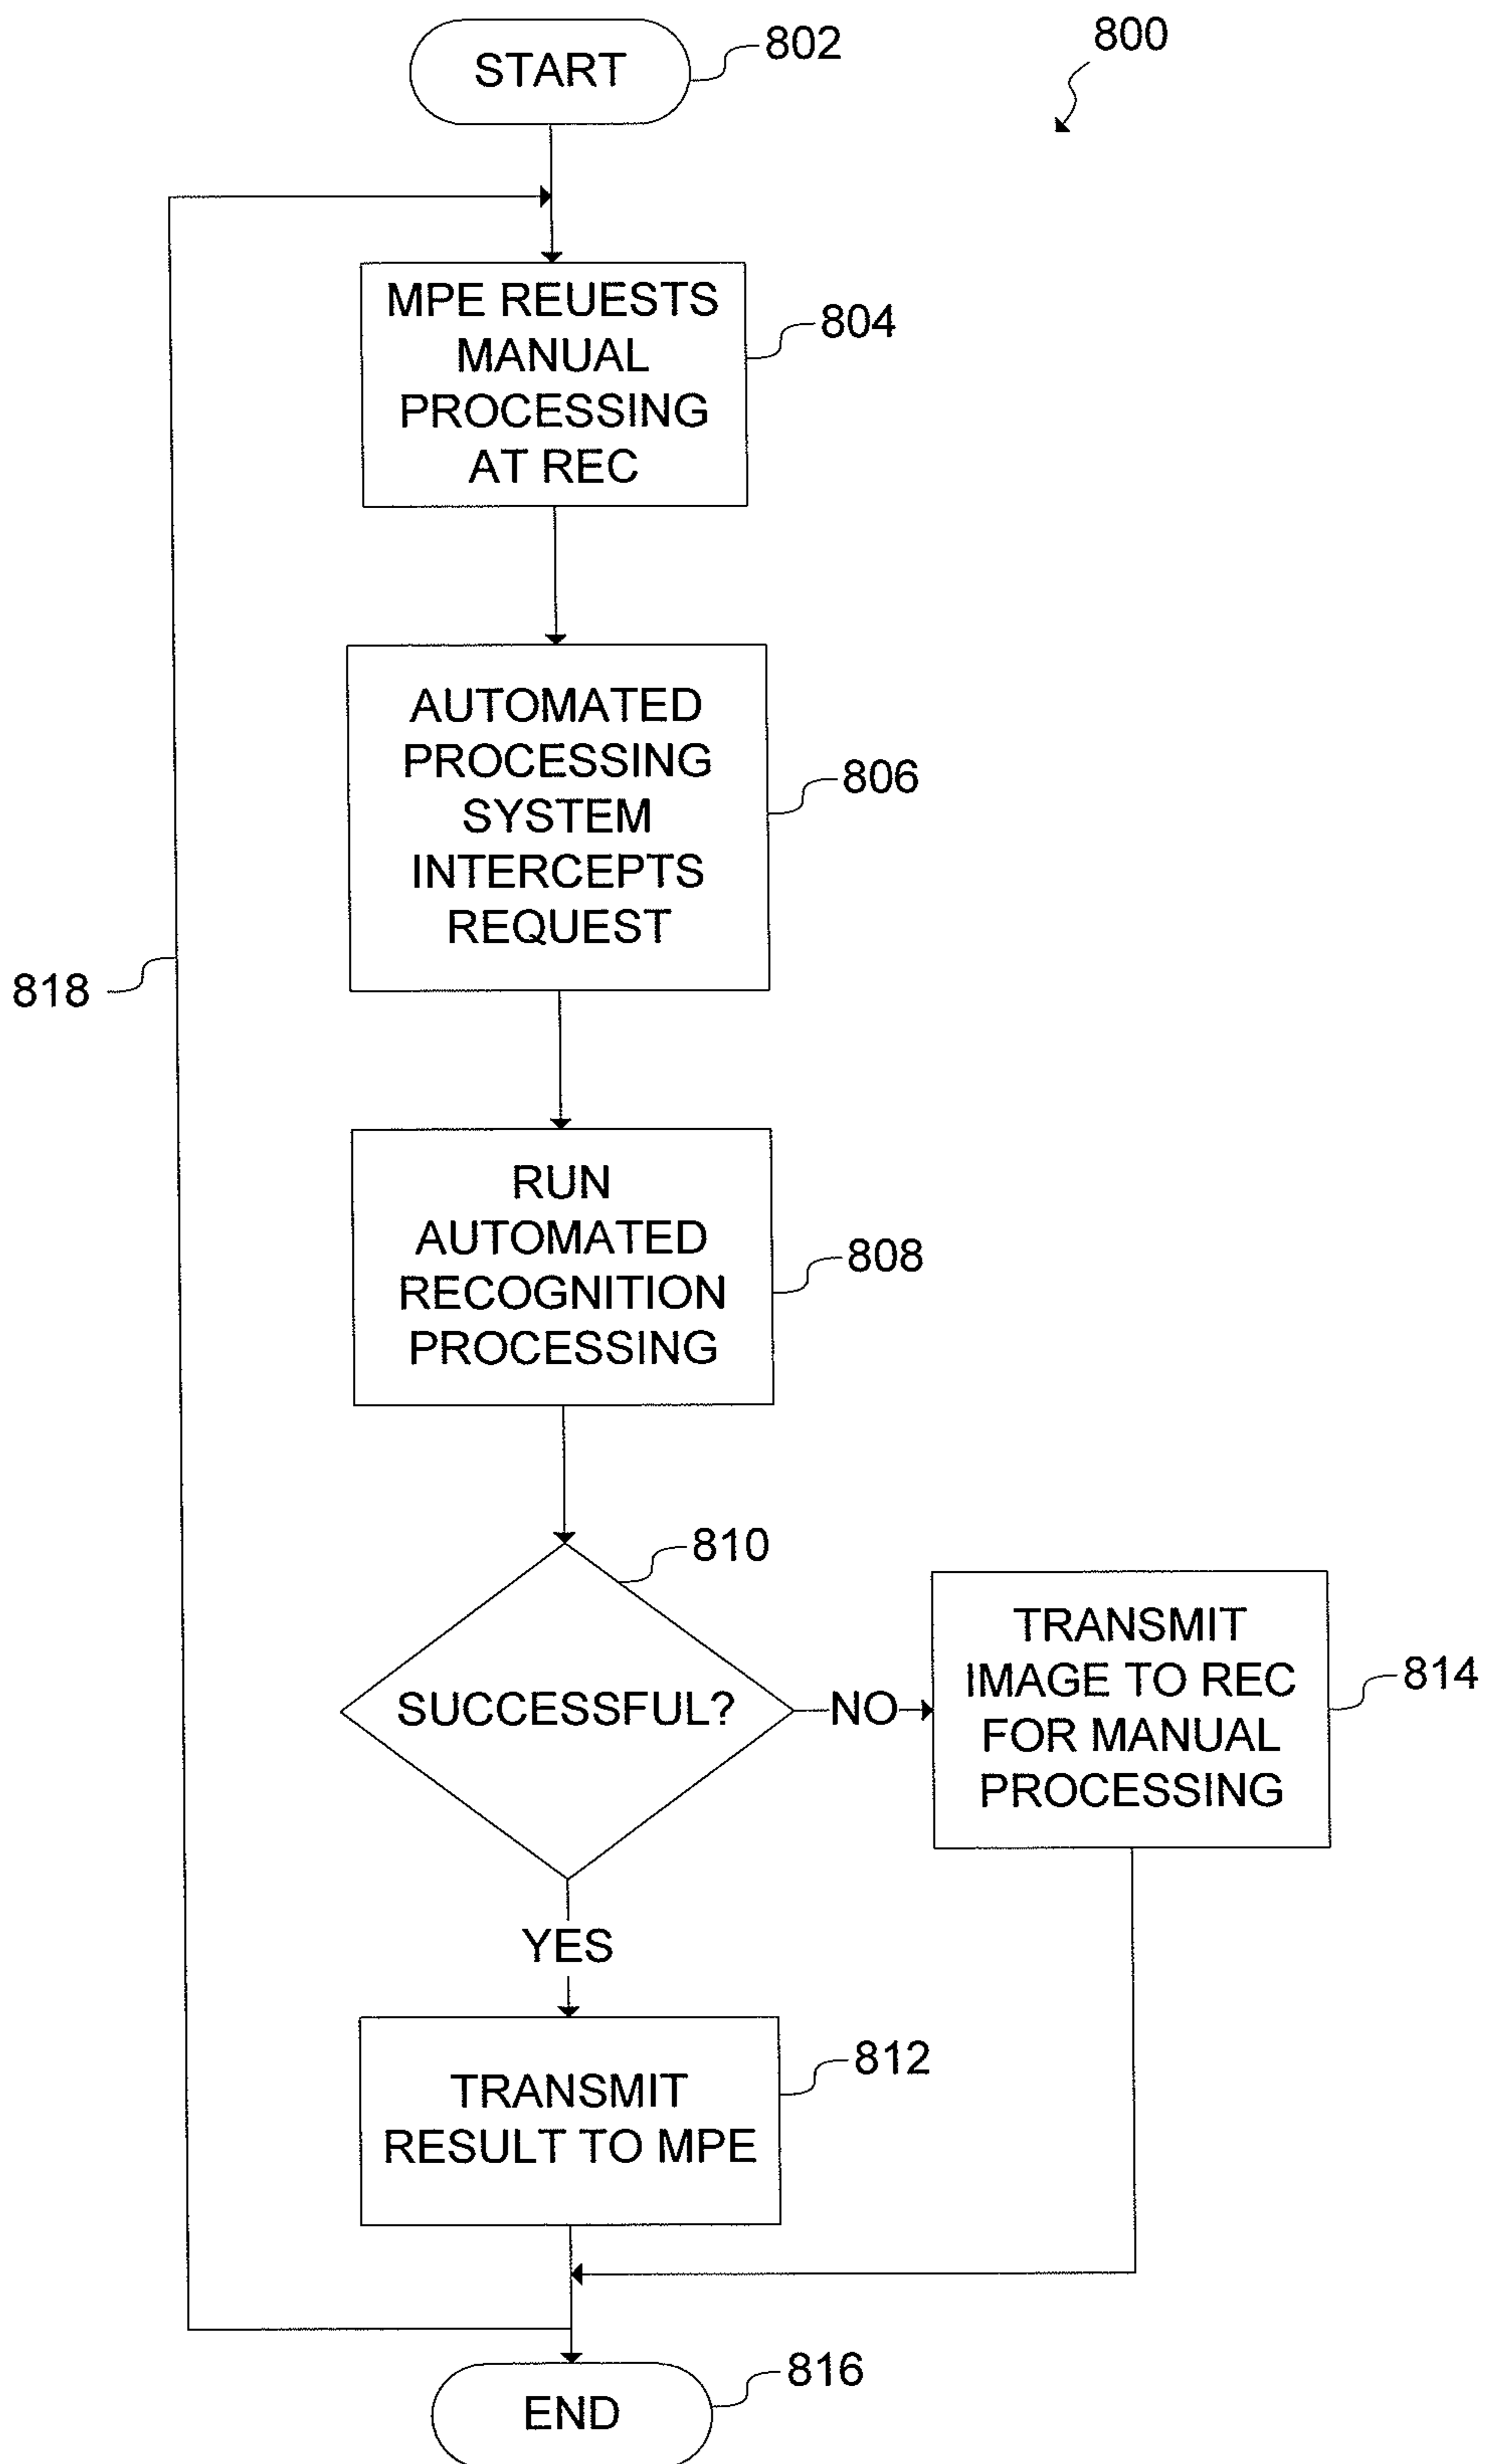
START 802

800

MPE REUESTS MANUAL PROCESSING AT REC 804

AUTOMATED PROCESSING SYSTEM INTERCEPTS REQUEST 806

818

RUN AUTOMATED RECOGNITION PROCESSING 808

810

SUCCESSFUL?

NO

TRANSMIT IMAGE TO REC FOR MANUAL PROCESSING 814

YES

TRANSMIT RESULT TO MPE 812

END 816